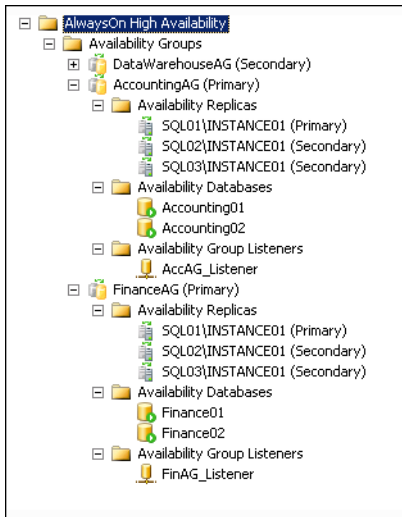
AlwaysOn High Availability
Availability Groups
DataWarehouseAG (Secondary)
AccountingAG (Primary)
Availability Replicas
SQL01\INSTANCE01 (Primary)
SQL02\INSTANCE01 (Secondary)
SQL03\INSTANCE01 (Secondary)
Availability Databases
Accounting01
Accounting02
Availability Group Listeners
AccAG_Listener
FinanceAG (Primary)
Availability Replicas
SQL01\INSTANCE01 (Primary)
SQL02\INSTANCE01 (Secondary)
SQL03\INSTANCE01 (Secondary)
Availability Databases
Finance01
Finance02
Availability Group Listeners
FinAG_Listener